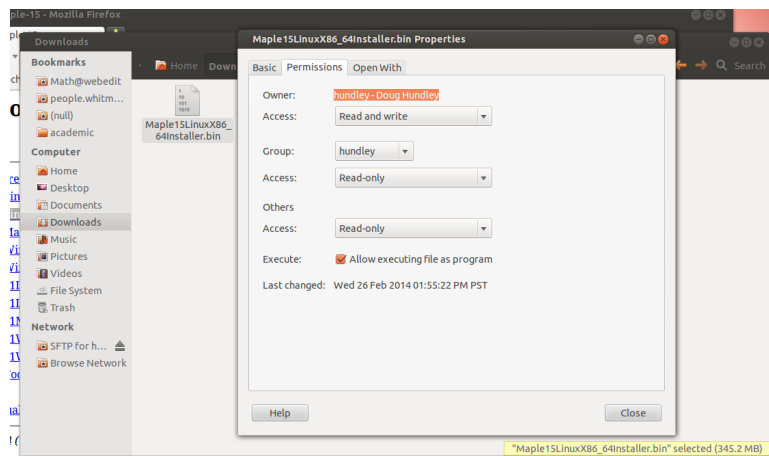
ple-15 - Mozilla Firefox

Downloads

Bookmarks
Math@webedit
people.whitm...
(null)
academic
Computer
Home
Desktop
Documents
Downloads
Music
Pictures
Videos
File System
Trash
Network
SFTP for h...
Browse Network

Home
Down

1
10
101
1010

Maple15LinuxX86_64Installer.bin

Search

Maple15LinuxX86_64Installer.bin Properties

Basic
Permissions
Open With

Owner: hundley - Doug Hundley
Access: Read and write

Group: hundley
Access: Read-only

Others
Access: Read-only

Execute: Allow executing file as program

Last changed: Wed 26 Feb 2014 01:55:22 PM PST

Help
Close

"Maple15LinuxX86_64Installer.bin" selected (345.2 MB)